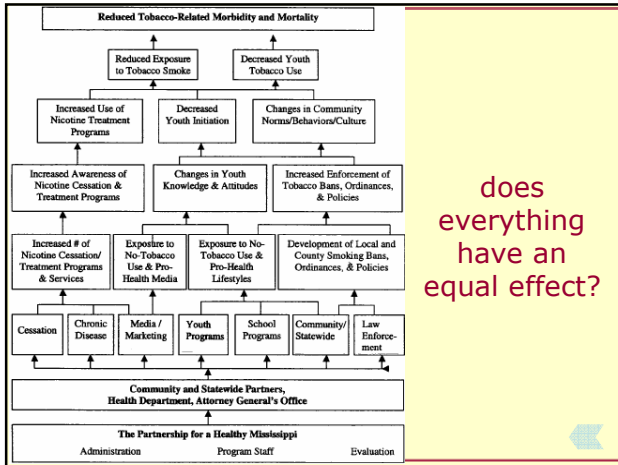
Reduced Tobacco-Related Morbidity and Mortality

Reduced Exposure to Tobacco Smoke

Decreased Youth Tobacco Use

Increased Use of Nicotine Treatment Programs

Decreased Youth Initiation

Changes in Community Norms/Behaviors/Culture

Increased Awareness of Nicotine Cessation & Treatment Programs

Changes in Youth Knowledge & Attitudes

Increased Enforcement of Tobacco Bans, Ordinances, & Policies

Increased # of Nicotine Cessation/ Treatment Programs & Services

Exposure to No-Tobacco Use & Pro-Health Media

Exposure to No-Tobacco Use & Pro-Health Lifestyles

Development of Local and County Smoking Bans, Ordinances, & Policies

Cessation

Chronic Disease

Media / Marketing

Youth Programs

School Programs

Community/ Statewide

Law Enforcement

Community and Statewide Partners, Health Department, Attorney General's Office

The Partnership for a Healthy Mississippi

Administration

Program Staff

Evaluation

does everything have an equal effect?